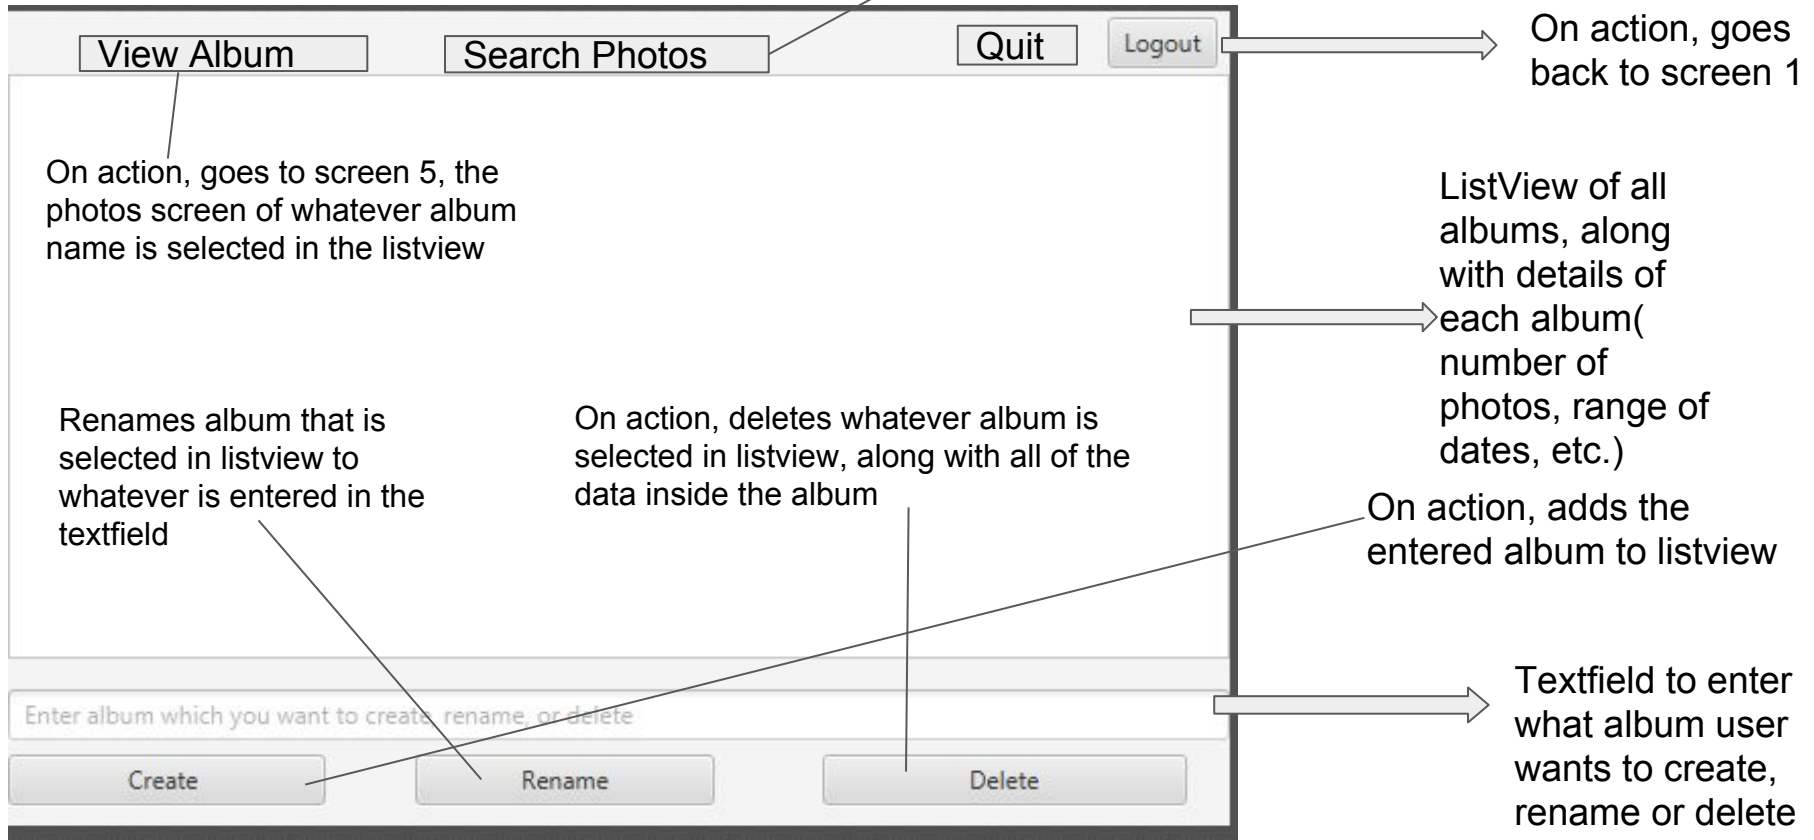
View Album

Search Photos

Quit

Logout

On action, goes back to screen 1

On action, goes to screen 5, the photos screen of whatever album name is selected in the listview

ListView of all albums, along with details of each album( number of photos, range of dates, etc.)

Renames album that is selected in listview to whatever is entered in the textfield

On action, deletes whatever album is selected in listview, along with all of the data inside the album

On action, adds the entered album to listview

Enter album which you want to create, rename, or delete

Textfield to enter what album user wants to create, rename or delete

Create

Rename

Delete